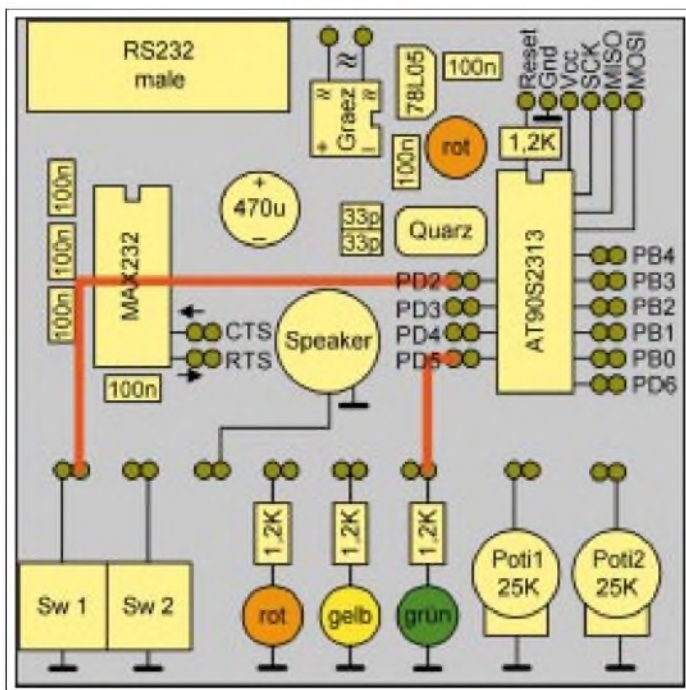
RS232
male

≈
≈ ≈
Graez
+ −

78L05

100n

Reset
Gnd
Vcc
SCK
MISO
MOSI

100n

rot

1,2K

+
470u
−

100n

100n

100n

MAX232

33p
33p

Quarz

AT90S2313

PB4
PB3
PB2
PB1
PB0
PD6

PD2
PD3
PD4
PD5

CTS
RTS

Speaker

100n

1,2K
1,2K
1,2K

Sw 1
Sw 2

rot
gelb
grün

Poti1
25K

Poti2
25K